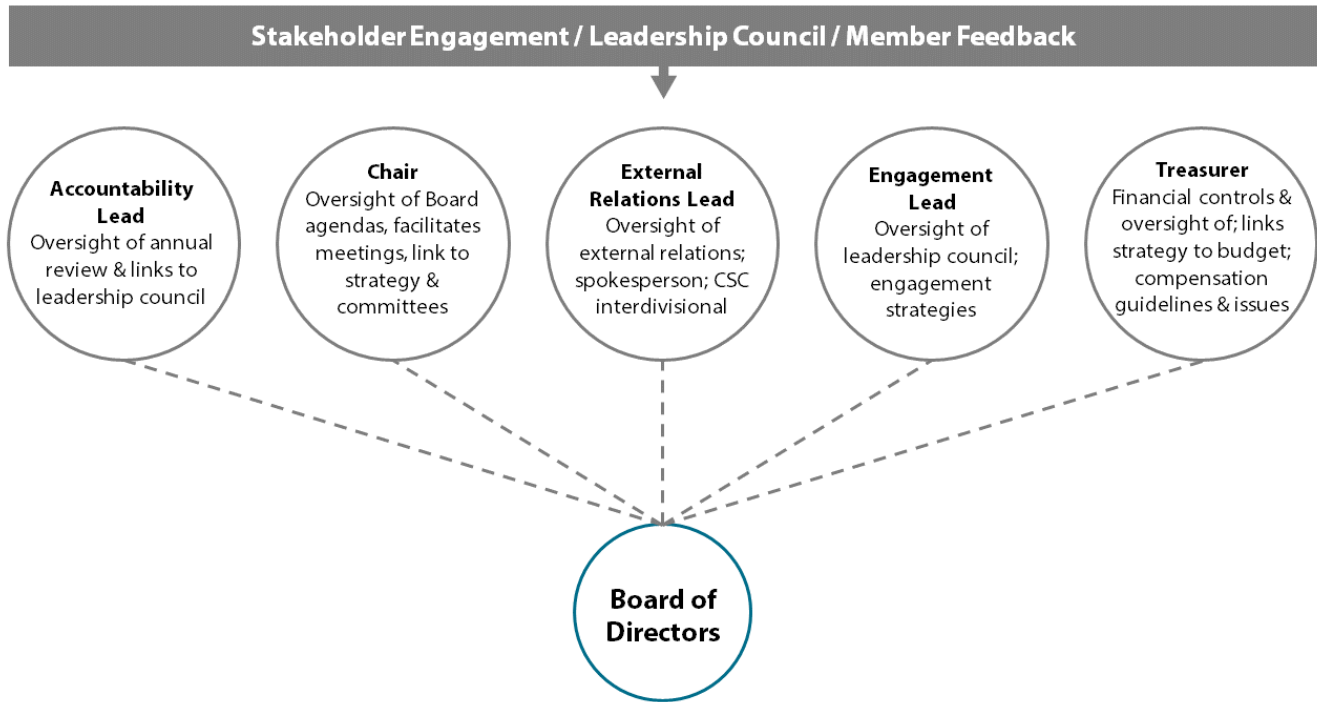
Stakeholder Engagement / Leadership Council / Member Feedback

Accountability Lead
Oversight of annual review & links to leadership council

Chair
Oversight of Board agendas, facilitates meetings, link to strategy & committees

External Relations Lead
Oversight of external relations; spokesperson; CSC interdivisional

Engagement Lead
Oversight of leadership council; engagement strategies

Treasurer
Financial controls & oversight of; links strategy to budget; compensation guidelines & issues

Board of Directors